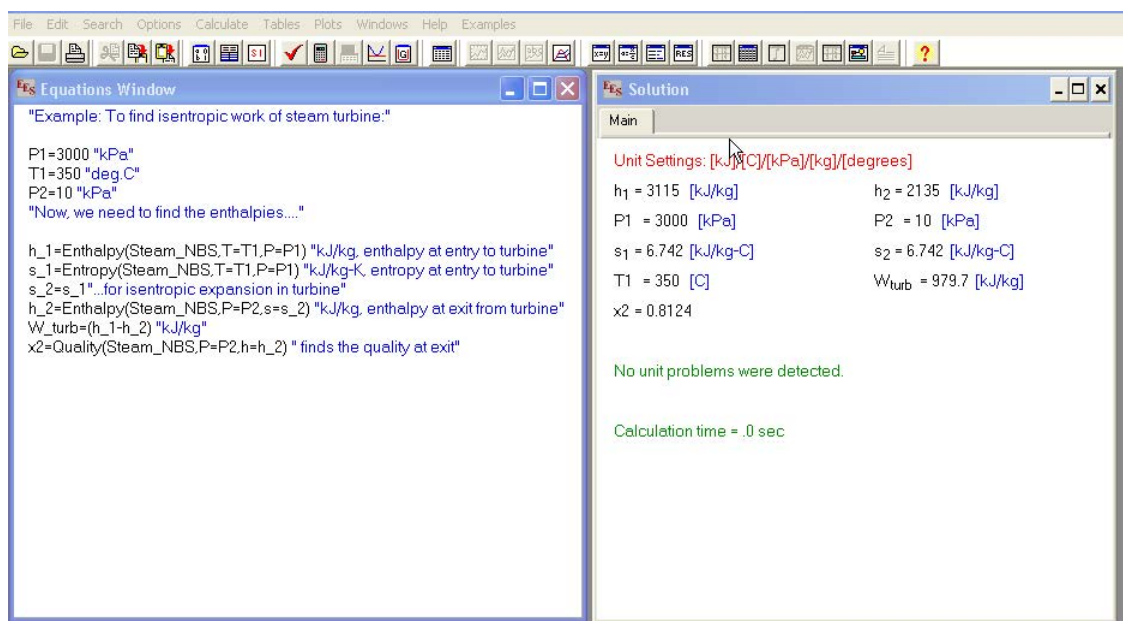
File Edit Search Options Calculate Tables Plots Windows Help Examples

Equations Window

"Example: To find isentropic work of steam turbine:"

P1=3000 "kPa"
T1=350 "deg.C"
P2=10 "kPa"
"Now, we need to find the enthalpies...."

h_1=Enthalpy(Steam_NBS,T=T1,P=P1) "kJ/kg, enthalpy at entry to turbine"
s_1=Entropy(Steam_NBS,T=T1,P=P1) "kJ/kg-K, entropy at entry to turbine"
s_2=s_1"...for isentropic expansion in turbine"
h_2=Enthalpy(Steam_NBS,P=P2,s=s_2) "kJ/kg, enthalpy at exit from turbine"
W_turb=(h_1-h_2) "kJ/kg"
x2=Quality(Steam_NBS,P=P2,h=h_2) " finds the quality at exit"

Solution

Main

Unit Settings: [kJ]/[C]/[kPa]/[kg]/[degrees]

$h_1$ = 3115 [kJ/kg]
$h_2$ = 2135 [kJ/kg]
P1 = 3000 [kPa]
P2 = 10 [kPa]
$s_1$ = 6.742 [kJ/kg-C]
$s_2$ = 6.742 [kJ/kg-C]
T1 = 350 [C]
$W_{turb}$ = 979.7 [kJ/kg]
x2 = 0.8124

No unit problems were detected.

Calculation time = .0 sec